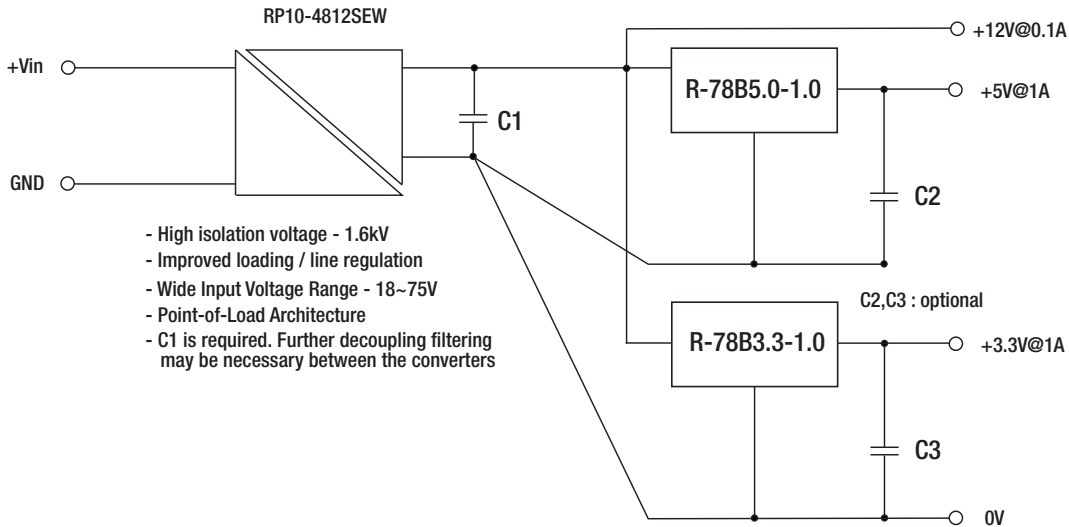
RP10-4812SEW

+Vin

GND

C1

+12V@0.1A

R-78B5.0-1.0

+5V@1A

C2

- High isolation voltage - 1.6kV
- Improved loading / line regulation
- Wide Input Voltage Range - 18~75V
- Point-of-Load Architecture
- C1 is required. Further decoupling filtering may be necessary between the converters

C2,C3 : optional

R-78B3.3-1.0

+3.3V@1A

C3

0V